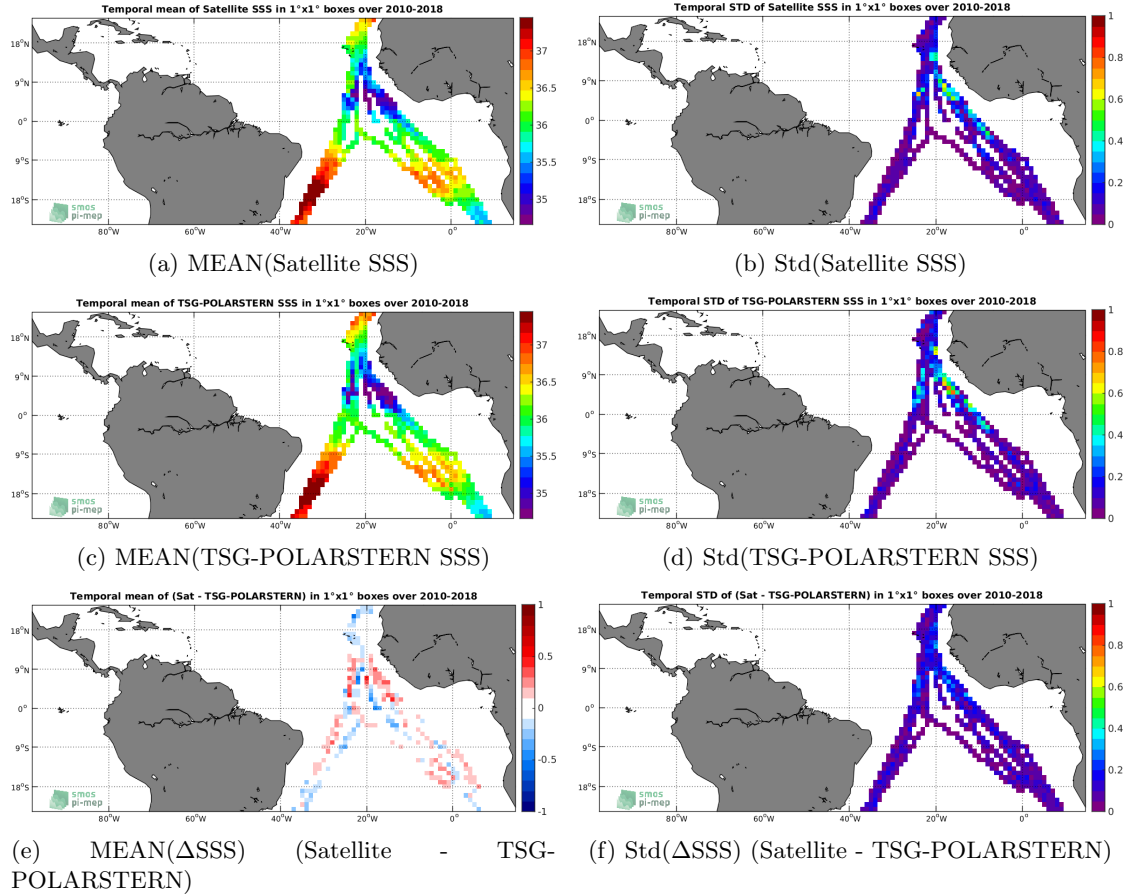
Temporal mean of Satellite SSS in 1°x1° boxes over 2010-2018

18°N
9°N
0°
9°S
18°S

smos
pi-mep

80°W 60°W 40°W 20°W 0°

37
36.5
36
35.5
35

(a) MEAN(Satellite SSS)

Temporal STD of Satellite SSS in 1°x1° boxes over 2010-2018

18°N
9°N
0°
9°S
18°S

smos
pi-mep

80°W 60°W 40°W 20°W 0°

1
0.8
0.6
0.4
0.2
0

(b) Std(Satellite SSS)

Temporal mean of TSG-POLARSTERN SSS in 1°x1° boxes over 2010-2018

18°N
9°N
0°
9°S
18°S

smos
pi-mep

80°W 60°W 40°W 20°W 0°

37
36.5
36
35.5
35

(c) MEAN(TSG-POLARSTERN SSS)

Temporal STD of TSG-POLARSTERN SSS in 1°x1° boxes over 2010-2018

18°N
9°N
0°
9°S
18°S

smos
pi-mep

80°W 60°W 40°W 20°W 0°

1
0.8
0.6
0.4
0.2
0

(d) Std(TSG-POLARSTERN SSS)

Temporal mean of (Sat - TSG-POLARSTERN) in 1°x1° boxes over 2010-2018

18°N
9°N
0°
9°S
18°S

smos
pi-mep

80°W 60°W 40°W 20°W 0°

1
0.5
0
-0.5
-1

(e) MEAN(ΔSSS) (Satellite - TSG-POLARSTERN)

Temporal STD of (Sat - TSG-POLARSTERN) in 1°x1° boxes over 2010-2018

18°N
9°N
0°
9°S
18°S

smos
pi-mep

80°W 60°W 40°W 20°W 0°

1
0.8
0.6
0.4
0.2
0

(f) Std(ΔSSS) (Satellite - TSG-POLARSTERN)